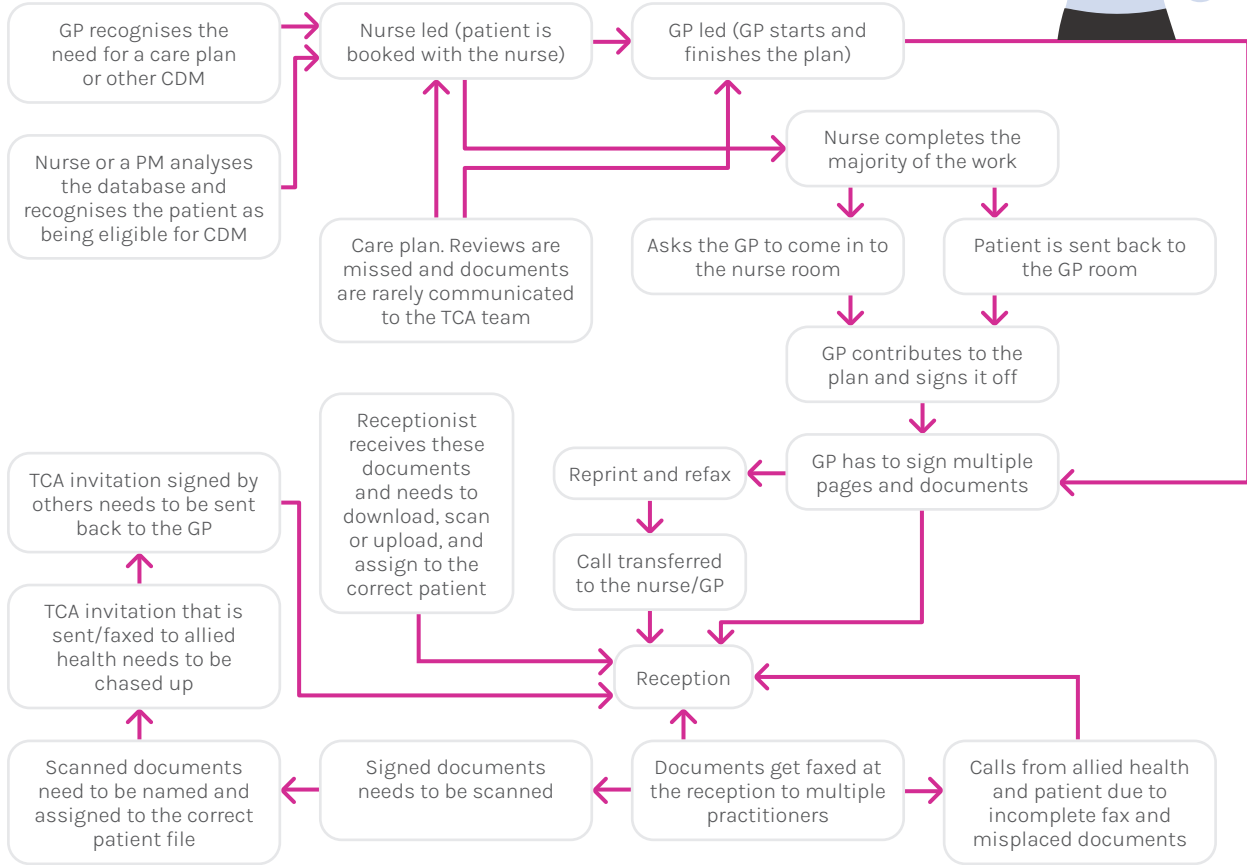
GP recognises the need for a care plan or other CDM

Nurse or a PM analyses the database and recognises the patient as being eligible for CDM

Nurse led (patient is booked with the nurse)

GP led (GP starts and finishes the plan)

Care plan. Reviews are missed and documents are rarely communicated to the TCA team

Nurse completes the majority of the work

Asks the GP to come in to the nurse room

Patient is sent back to the GP room

GP contributes to the plan and signs it off

GP has to sign multiple pages and documents

Reprint and refax

Call transferred to the nurse/GP

Receptionist receives these documents and needs to download, scan or upload, and assign to the correct patient

TCA invitation signed by others needs to be sent back to the GP

TCA invitation that is sent/faxed to allied health needs to be chased up

Scanned documents need to be named and assigned to the correct patient file

Reception

Signed documents needs to be scanned

Documents get faxed at the reception to multiple practitioners

Calls from allied health and patient due to incomplete fax and misplaced documents